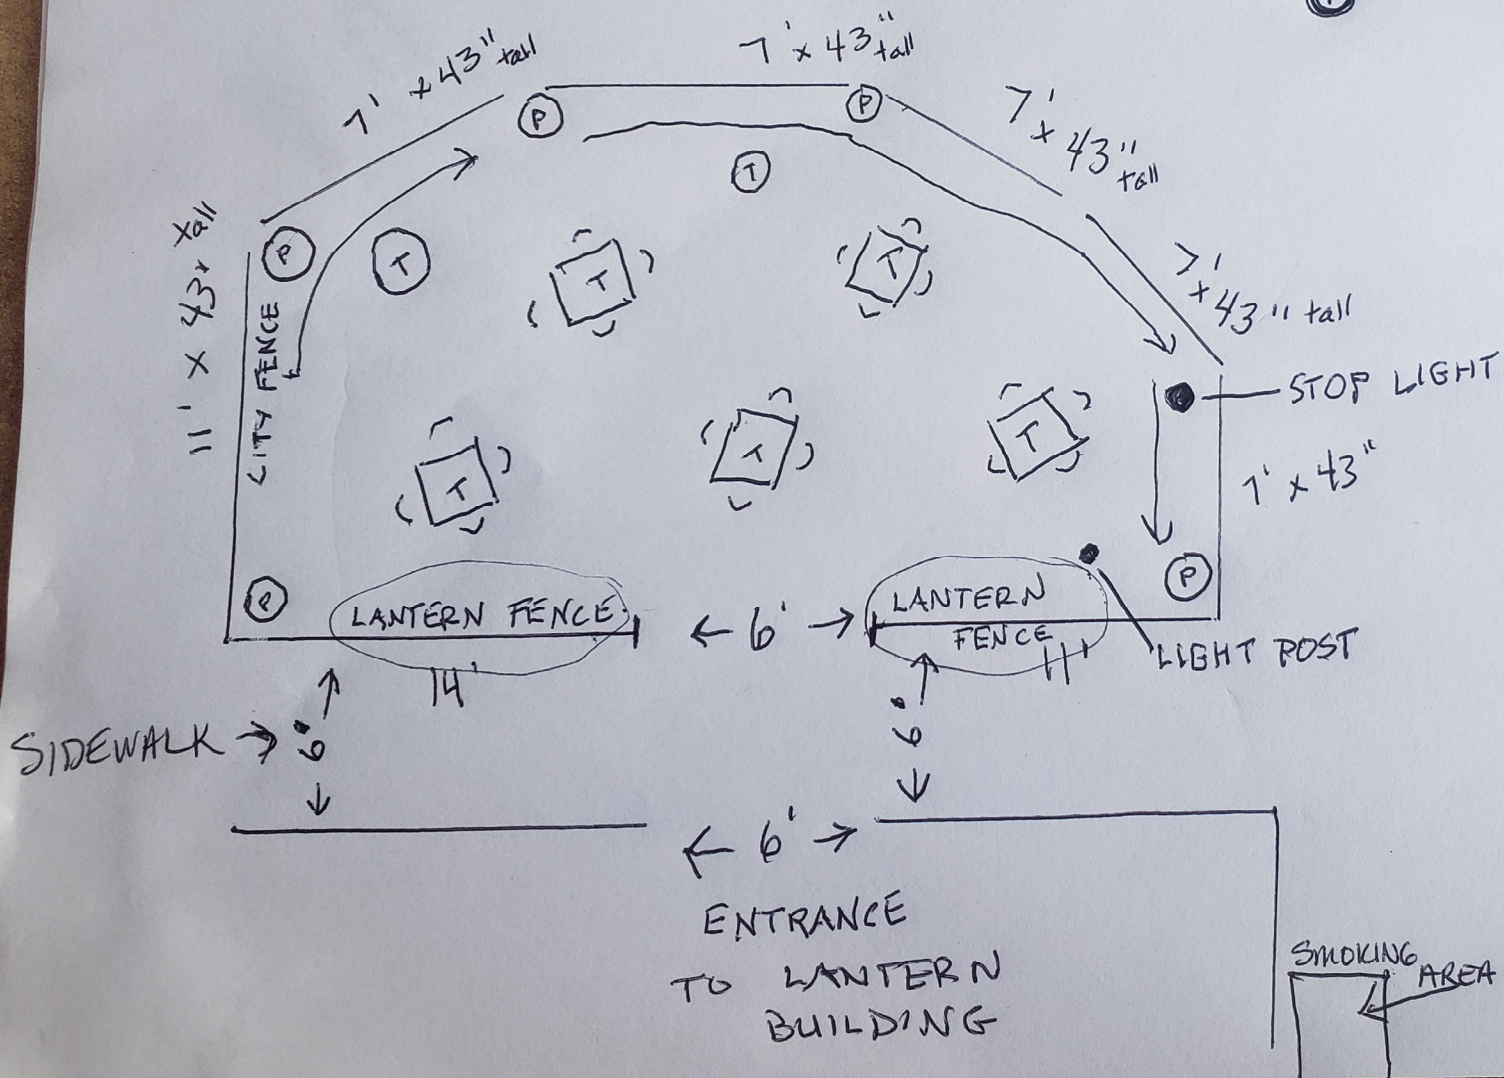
7' x 43" tall

7' x 43" tall

7' x 43" tall

7' x 43" tall

11' x 43" tall

P
P
P
P
P

T
T
T
T
T
T
T
T

CITY FENCE

STOP LIGHT

7' x 43"

LANTERN FENCE

14'

← 6' →

LANTERN FENCE

11'

LIGHT POST

SIDEWALK → 6'

6'

← 6' →

ENTRANCE TO LANTERN BUILDING

SMOKING AREA